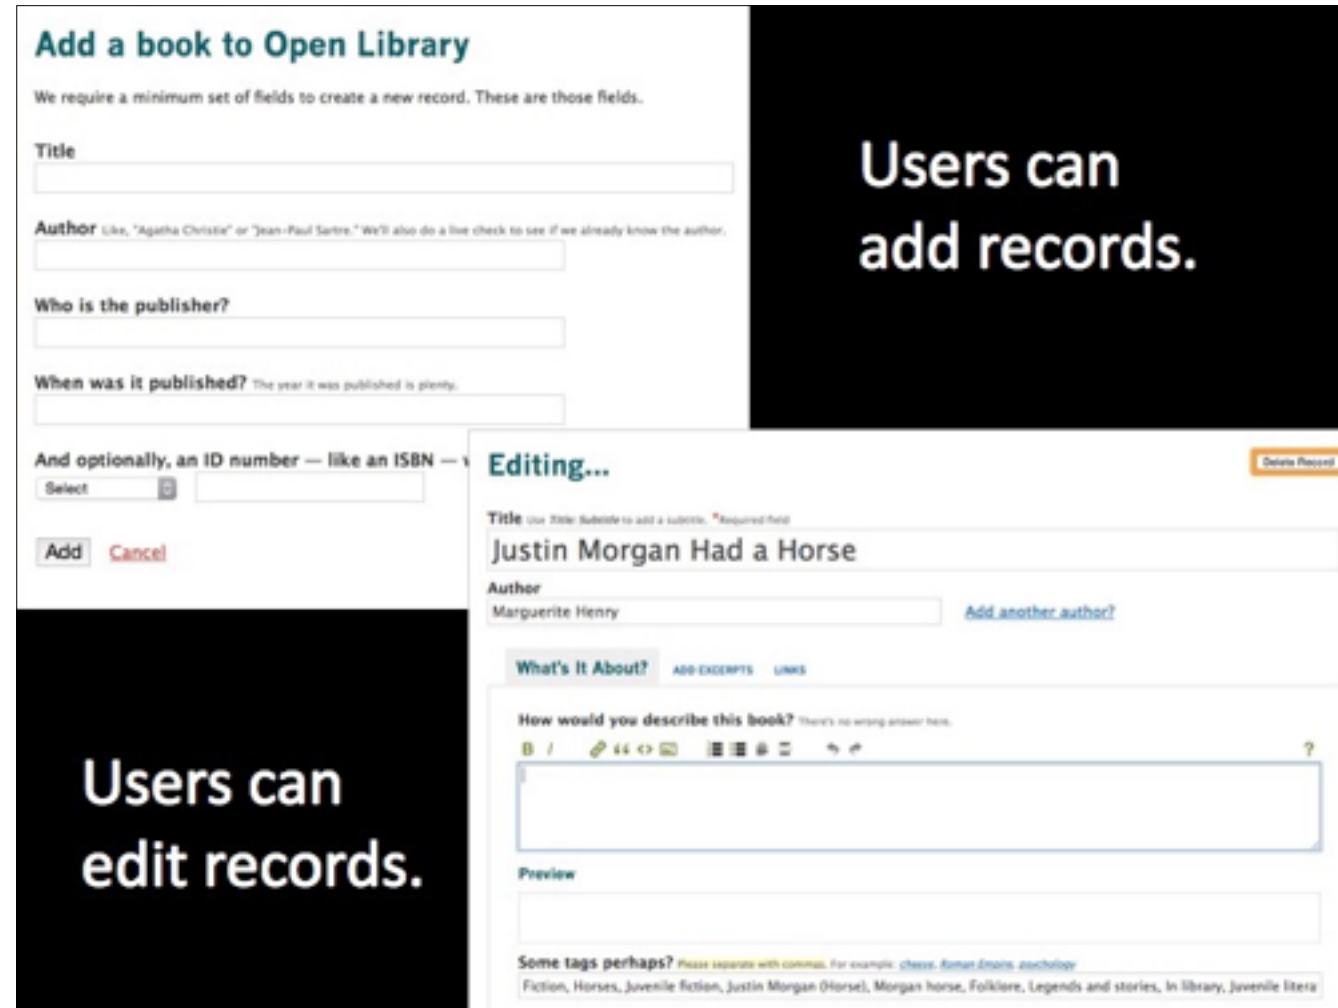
Add a book to Open Library

We require a minimum set of fields to create a new record. These are those fields.

Title

Author Like, "Agatha Christie" or "Jean-Paul Sartre." We'll also do a live check to see if we already know the author.

Who is the publisher?

When was it published? The year it was published is plenty.

And optionally, an ID number — like an ISBN — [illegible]

Select

Add Cancel

Users can add records.

Editing...

Delete Record

Title Use Title: Subtitle to add a subtitle. *Required field

Justin Morgan Had a Horse

Author

Marguerite Henry

Add another author?

What's It About? ADD EXCERPTS LINKS

How would you describe this book? There's no wrong answer here.

B I

?

Preview

Some tags perhaps? Please separate with commas. For example: cheese, Roman Empire, psychology

Fiction, Horses, Juvenile fiction, Justin Morgan (Horse), Morgan horse, Folklore, Legends and stories, In library, Juvenile litera

Users can edit records.